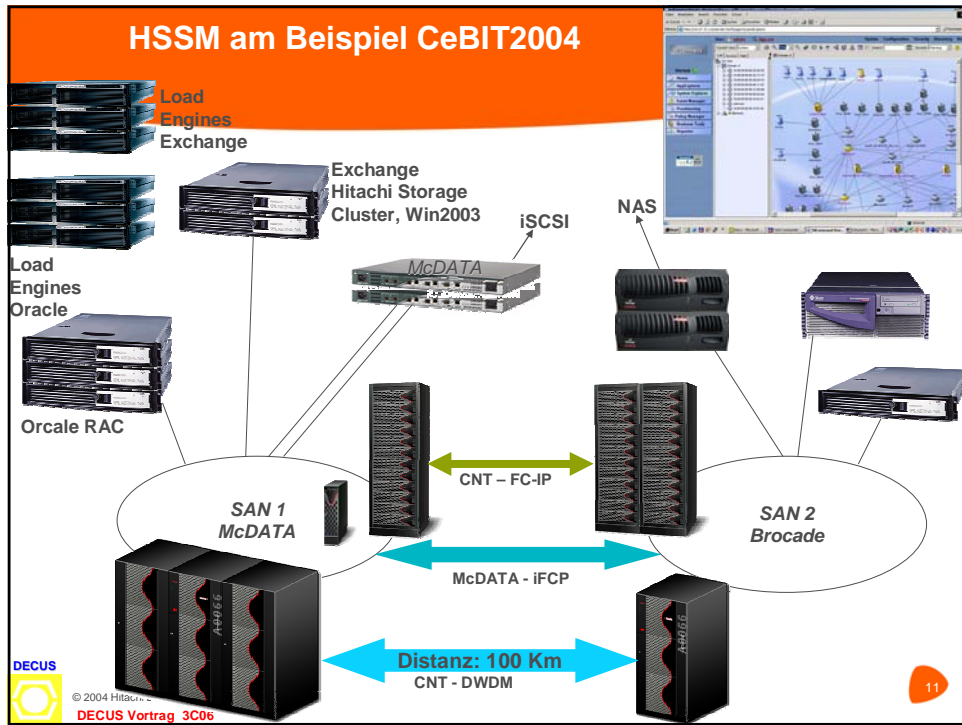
HSSM am Beispiel CeBIT2004

Load Engines Exchange

Exchange Hitachi Storage Cluster, Win2003

iSCSI

NAS

McDATA

Load Engines Oracle

Orcale RAC

CNT – FC-IP

SAN 1 McDATA

SAN 2 Brocade

McDATA - iFCP

Distanz: 100 Km

CNT - DWDM

DECUS

© 2004 Hitach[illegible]

DECUS Vortrag 3C06

11